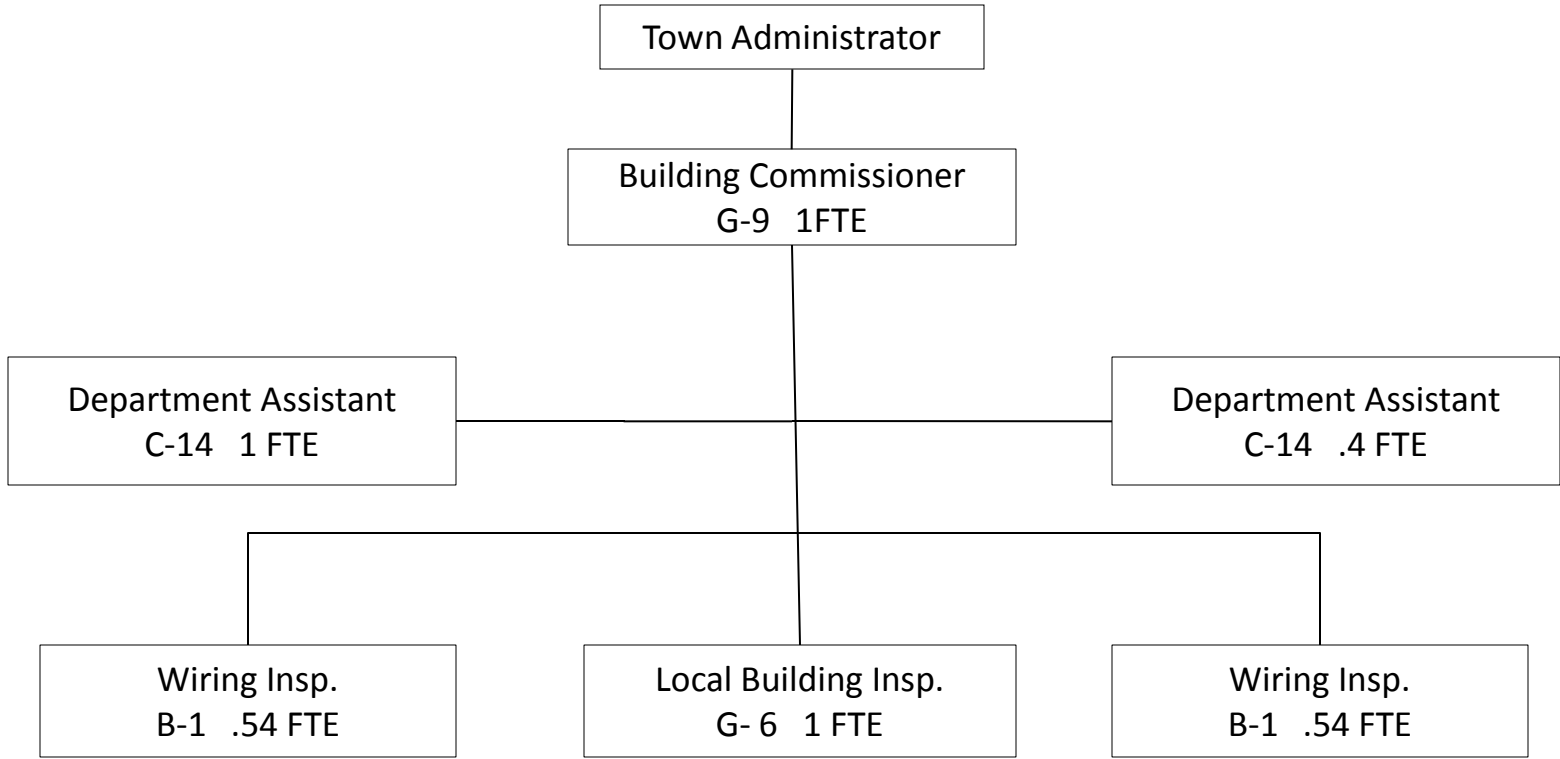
Town Administrator

Building Commissioner
G-9 1FTE

Department Assistant
C-14 1 FTE

Department Assistant
C-14 .4 FTE

Wiring Insp.
B-1 .54 FTE

Local Building Insp.
G- 6 1 FTE

Wiring Insp.
B-1 .54 FTE